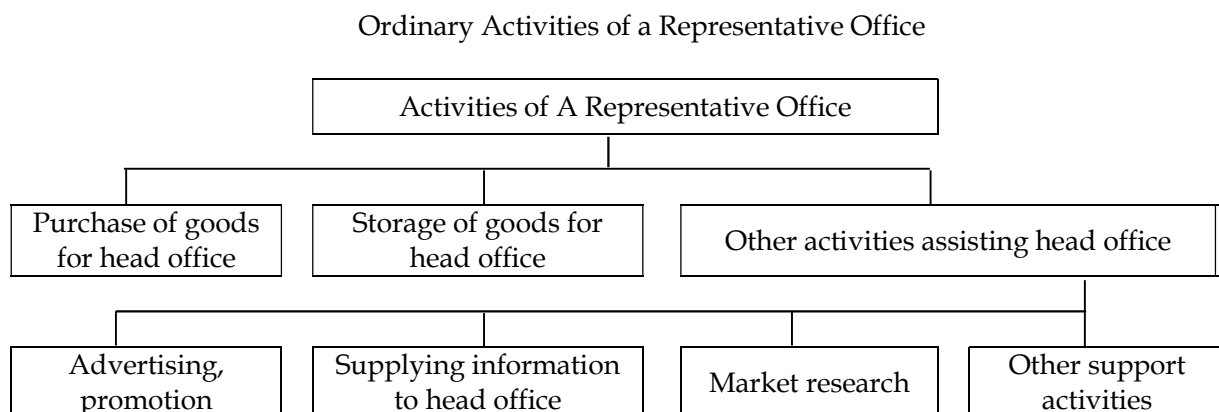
Ordinary Activities of a Representative Office

Activities of A Representative Office

Purchase of goods for head office

Storage of goods for head office

Other activities assisting head office

Advertising, promotion

Supplying information to head office

Market research

Other support activities